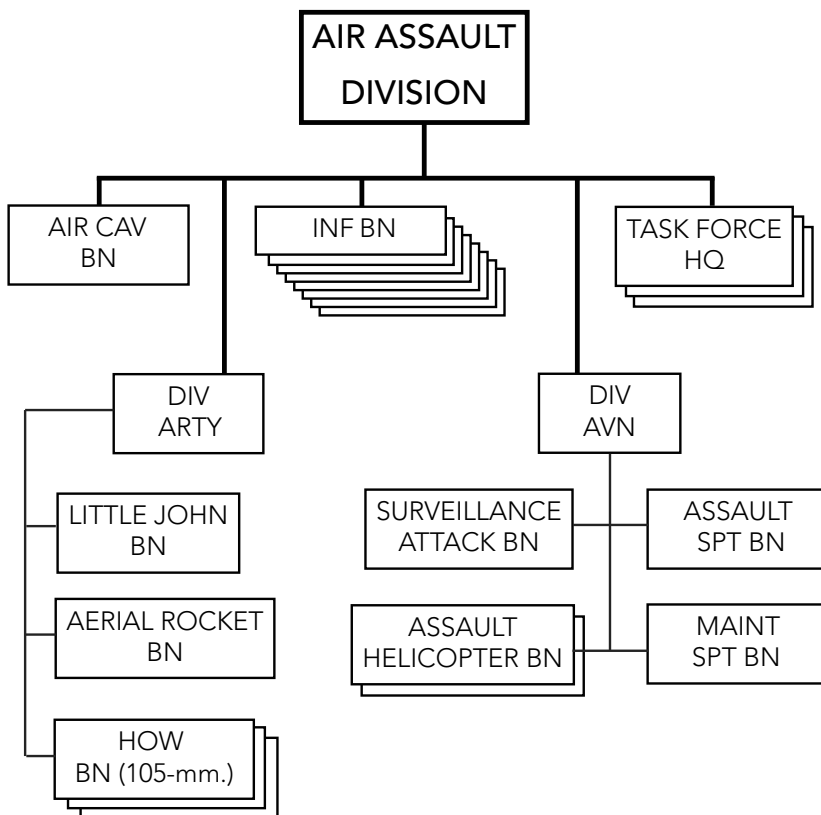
AIR ASSAULT DIVISION

AIR CAV BN

INF BN

TASK FORCE HQ

DIV ARTY

LITTLE JOHN BN

AERIAL ROCKET BN

HOW BN (105-mm.)

DIV AVN

SURVEILLANCE ATTACK BN

ASSAULT SPT BN

ASSAULT HELICOPTER BN

MAINT SPT BN